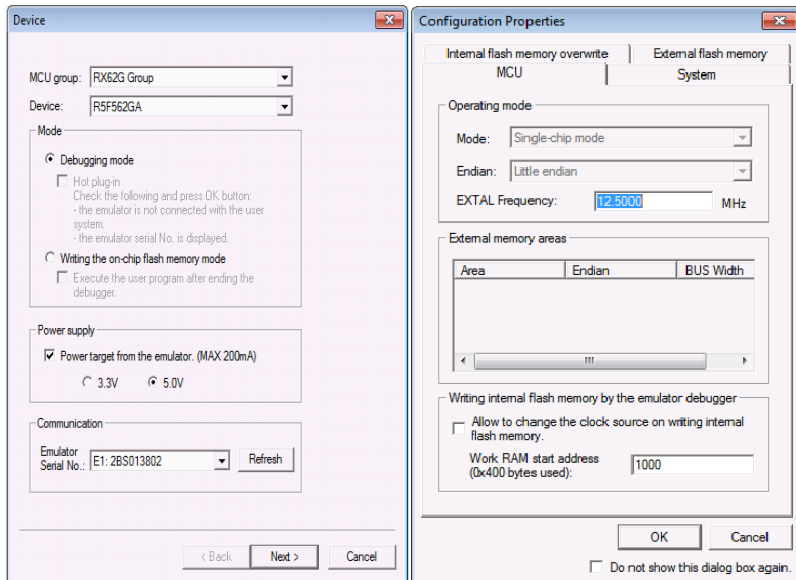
Device

MCU group: RX62G Group
Device: R5F562GA

Mode
Debugging mode
Hot plug-in
Check the following and press OK button:
- the emulator is not connected with the user system.
- the emulator serial No. is displayed.
Writing the on-chip flash memory mode
Execute the user program after ending the debugger.

Power supply
Power target from the emulator. (MAX 200mA)
3.3V 5.0V

Communication
Emulator Serial No.: E1: 2BS013802
Refresh

< Back Next > Cancel

Configuration Properties

Internal flash memory overwrite External flash memory
MCU System

Operating mode
Mode: Single-chip mode
Endian: Little endian
EXTAL Frequency: 12.5000 MHz

External memory areas
| Area | Endian | BUS Width |
|---|---|---|

Writing internal flash memory by the emulator debugger
Allow to change the clock source on writing internal flash memory.
Work RAM start address (0x400 bytes used): 1000

OK Cancel
Do not show this dialog box again.